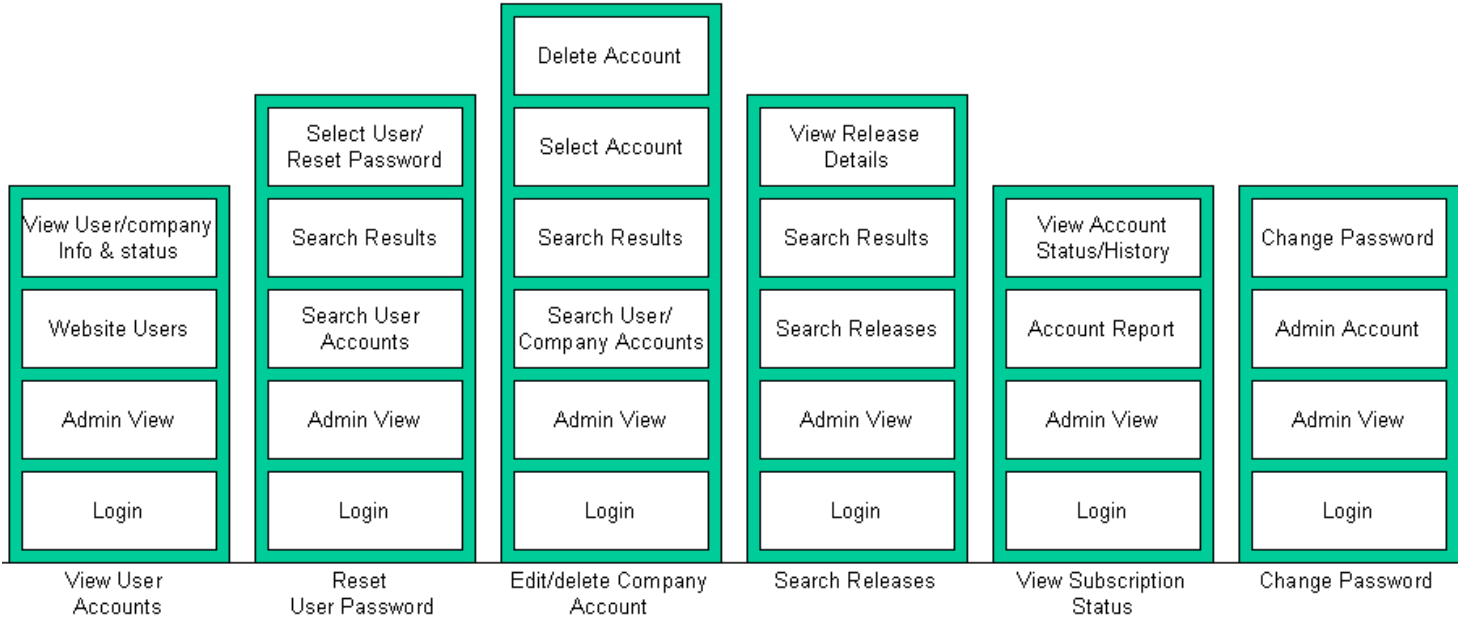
View User/company Info & status

Website Users

Admin View

Login

View User Accounts

Select User/ Reset Password

Search Results

Search User Accounts

Admin View

Login

Reset User Password

Delete Account

Select Account

Search Results

Search User/ Company Accounts

Admin View

Login

Edit/delete Company Account

View Release Details

Search Results

Search Releases

Admin View

Login

Search Releases

View Account Status/History

Account Report

Admin View

Login

View Subscription Status

Change Password

Admin Account

Admin View

Login

Change Password